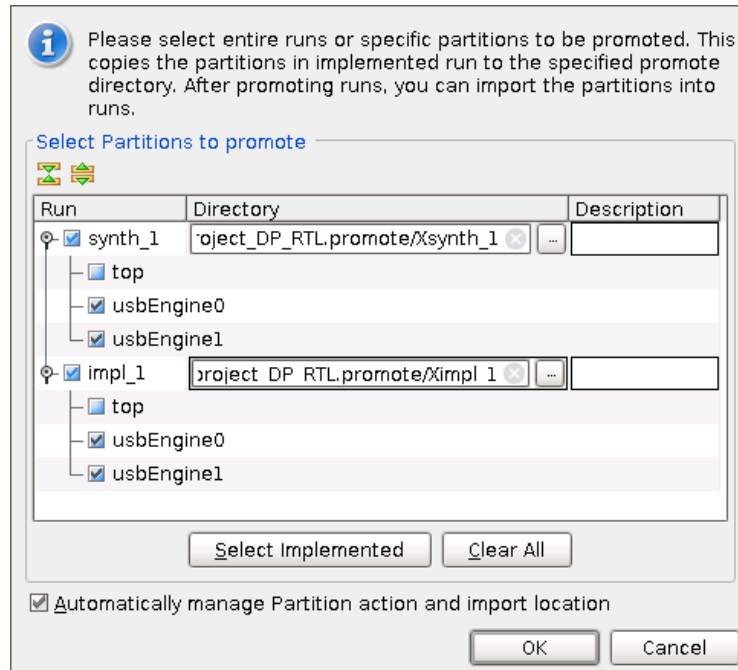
Please select entire runs or specific partitions to be promoted. This copies the partitions in implemented run to the specified promote directory. After promoting runs, you can import the partitions into runs.

Select Partitions to promote

| Run | Directory | Description |
|---|---|---|
| synth_1 | roject_DP_RTL.promote/Xsynth_1 ... | |
| top | | |
| usbEngine0 | | |
| usbEngine1 | | |
| impl_1 | roject_DP_RTL.promote/Ximpl_1 ... | |
| top | | |
| usbEngine0 | | |
| usbEngine1 | | |

Select Implemented Clear All

Automatically manage Partition action and import location

OK Cancel